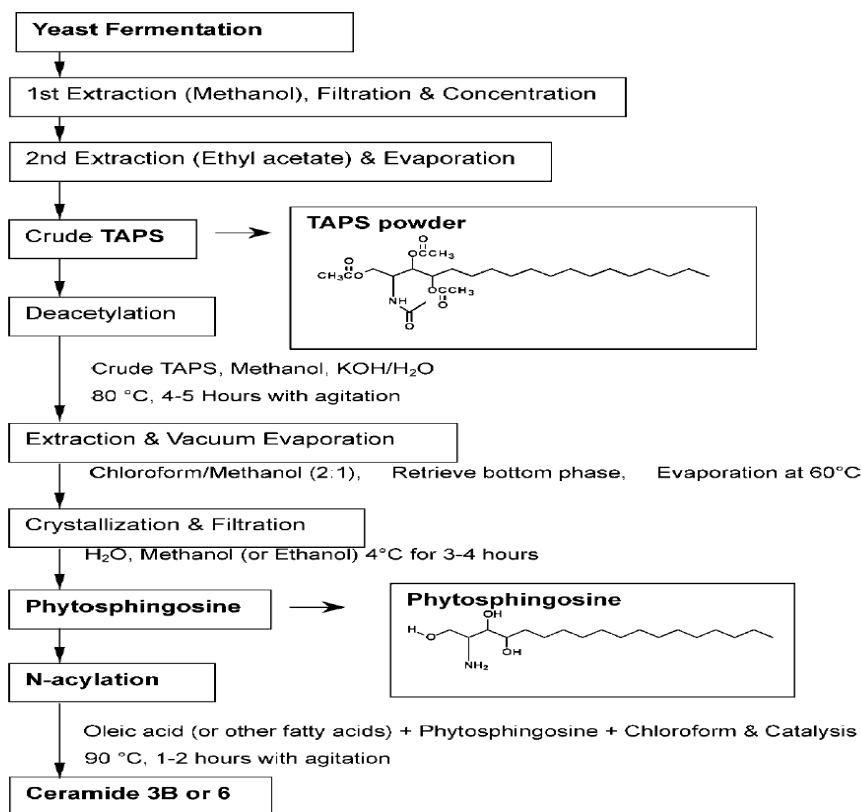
Yeast Fermentation

1st Extraction (Methanol), Filtration & Concentration

2nd Extraction (Ethyl acetate) & Evaporation

Crude TAPS

TAPS powder

$OCCH_3$ O

$CH_3CO$ O

NH

$OCCH_3$ O

O

Deacetylation

Crude TAPS, Methanol, KOH/$H_2O$

80 °C, 4-5 Hours with agitation

Extraction & Vacuum Evaporation

Chloroform/Methanol (2:1), Retrieve bottom phase, Evaporation at 60°C

Crystallization & Filtration

$H_2O$, Methanol (or Ethanol) 4°C for 3-4 hours

Phytosphingosine

Phytosphingosine

OH

H O

$NH_2$

OH

N-acylation

Oleic acid (or other fatty acids) + Phytosphingosine + Chloroform & Catalysis

90 °C, 1-2 hours with agitation

Ceramide 3B or 6